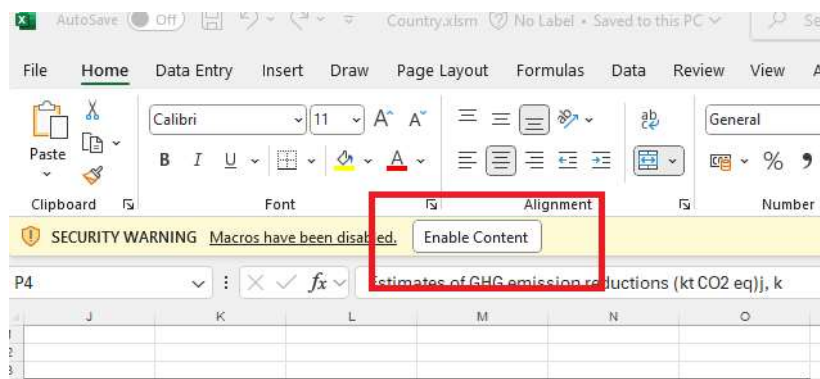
AutoSave Off Country.xlsm No Label • Saved to this PC Se

File Home Data Entry Insert Draw Page Layout Formulas Data Review View A

Paste Calibri 11 A A General

B I U A %

Clipboard Font Alignment Number

SECURITY WARNING Macros have been disabled. Enable Content

P4 fx Estimates of GHG emission reductions (kt CO2 eq)j, k

J K L M N O

1
2
3